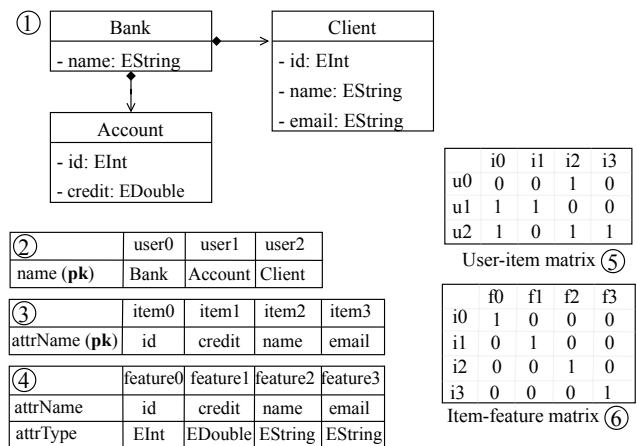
①

Bank
- name: EString

Client
- id: EInt
- name: EString
- email: EString

Account
- id: EInt
- credit: EDouble

| ② | user0 | user1 | user2 |
|---|---|---|---|
| name (**pk**) | Bank | Account | Client |

| ③ | item0 | item1 | item2 | item3 |
|---|---|---|---|---|
| attrName (**pk**) | id | credit | name | email |

| ④ | feature0 | feature1 | feature2 | feature3 |
|---|---|---|---|---|
| attrName | id | credit | name | email |
| attrType | EInt | EDouble | EString | EString |

| | i0 | i1 | i2 | i3 |
|---|---|---|---|---|
| u0 | 0 | 0 | 1 | 0 |
| u1 | 1 | 1 | 0 | 0 |
| u2 | 1 | 0 | 1 | 1 |

User-item matrix ⑤

| | f0 | f1 | f2 | f3 |
|---|---|---|---|---|
| i0 | 1 | 0 | 0 | 0 |
| i1 | 0 | 1 | 0 | 0 |
| i2 | 0 | 0 | 1 | 0 |
| i3 | 0 | 0 | 0 | 1 |

Item-feature matrix ⑥